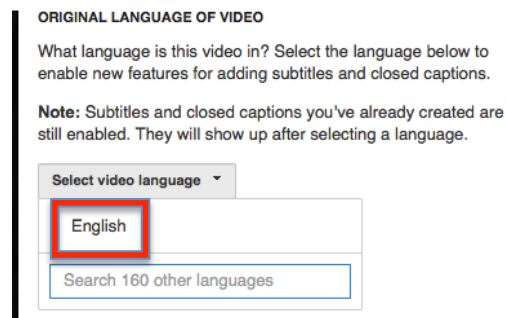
ORIGINAL LANGUAGE OF VIDEO

What language is this video in? Select the language below to enable new features for adding subtitles and closed captions.

**Note:** Subtitles and closed captions you've already created are still enabled. They will show up after selecting a language.

Select video language ▾

English

Search 160 other languages